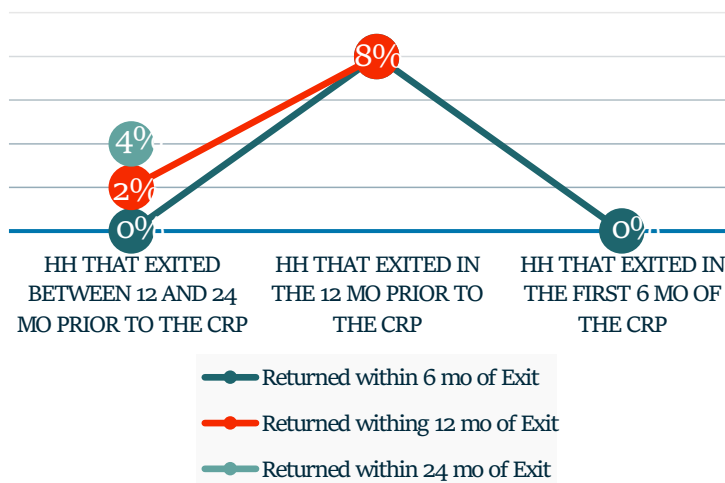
4%
2%
0%
8%
0%

HH THAT EXITED BETWEEN 12 AND 24 MO PRIOR TO THE CRP

HH THAT EXITED IN THE 12 MO PRIOR TO THE CRP

HH THAT EXITED IN THE FIRST 6 MO OF THE CRP

Returned within 6 mo of Exit
Returned withing 12 mo of Exit
Returned within 24 mo of Exit